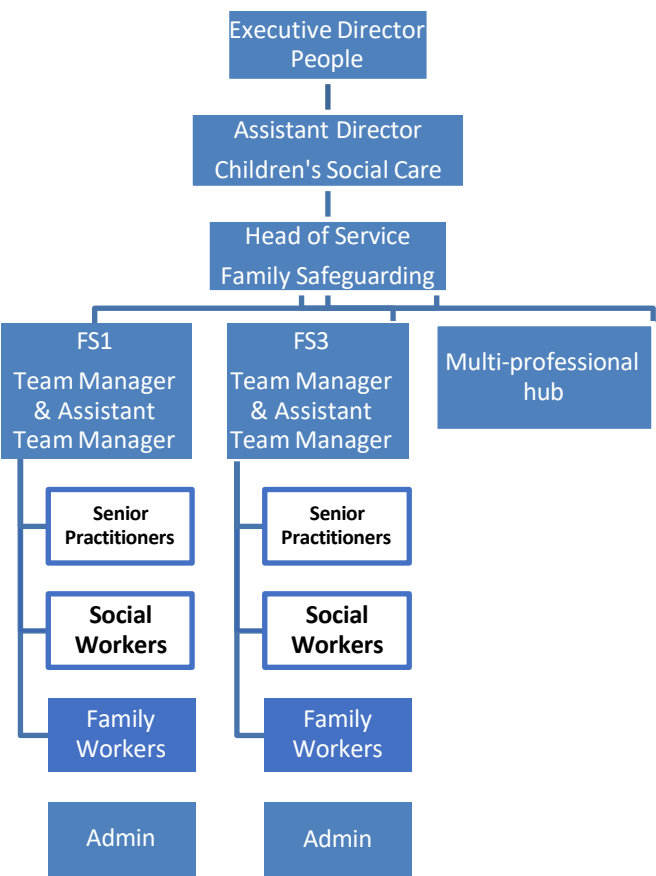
Executive Director People

Assistant Director Children's Social Care

Head of Service Family Safeguarding

FS1 Team Manager & Assistant Team Manager

Senior Practitioners

Social Workers

Family Workers

Admin

FS3 Team Manager & Assistant Team Manager

Senior Practitioners

Social Workers

Family Workers

Admin

Multi-professional hub